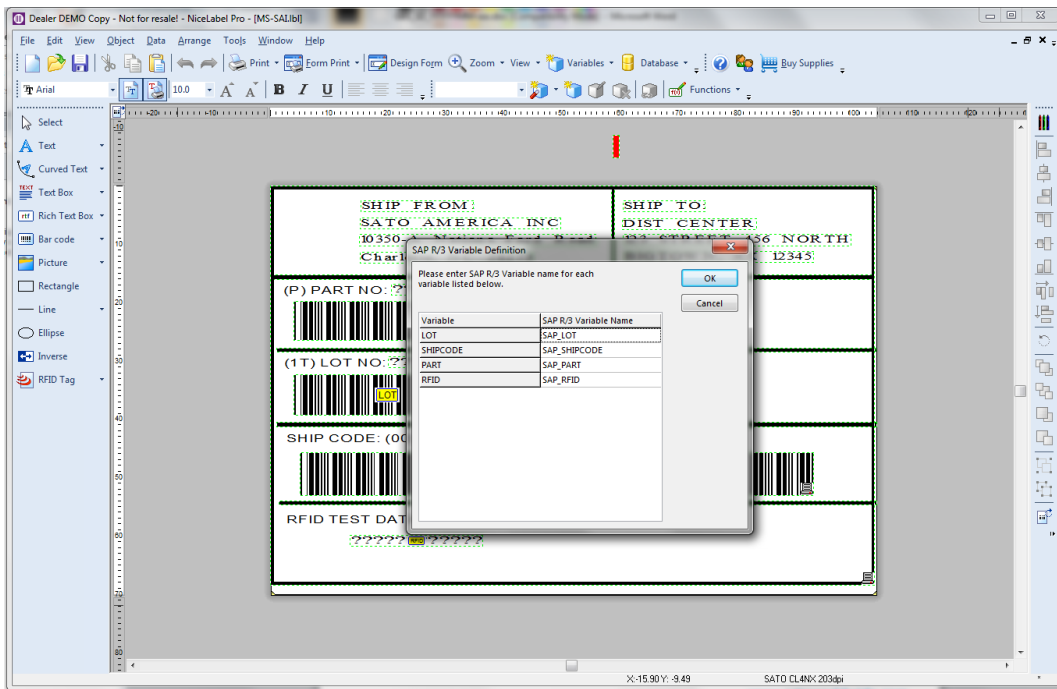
Dealer DEMO Copy - Not for resale! - NiceLabel Pro - [MS-SAI.lbl]

File Edit View Object Data Arrange Tools Window Help

Print Form Print Design Form Zoom View Variables Database Buy Supplies

Arial 10.0 B I U Functions

Select
Text
Curved Text
Text Box
Rich Text Box
Bar code
Picture
Rectangle
Line
Ellipse
Inverse
RFID Tag

SHIP FROM
SATO AMERICA INC
10350-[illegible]
Charl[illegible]

SHIP TO
DIST CENTER
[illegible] 456 NORTH
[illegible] 12345

(P) PART NO: ??

(1T) LOT NO: ??

LOT

SHIP CODE: (00

RFID TEST DAT

?????RFID?????

SAP R/3 Variable Definition

Please enter SAP R/3 Variable name for each variable listed below.

OK

Cancel

| Variable | SAP R/3 Variable Name |
|---|---|
| LOT | SAP_LOT |
| SHIPCODE | SAP_SHIPCODE |
| PART | SAP_PART |
| RFID | SAP_RFID |

X:-15.90 Y: -9.49

SATO CL4NX 203dpi